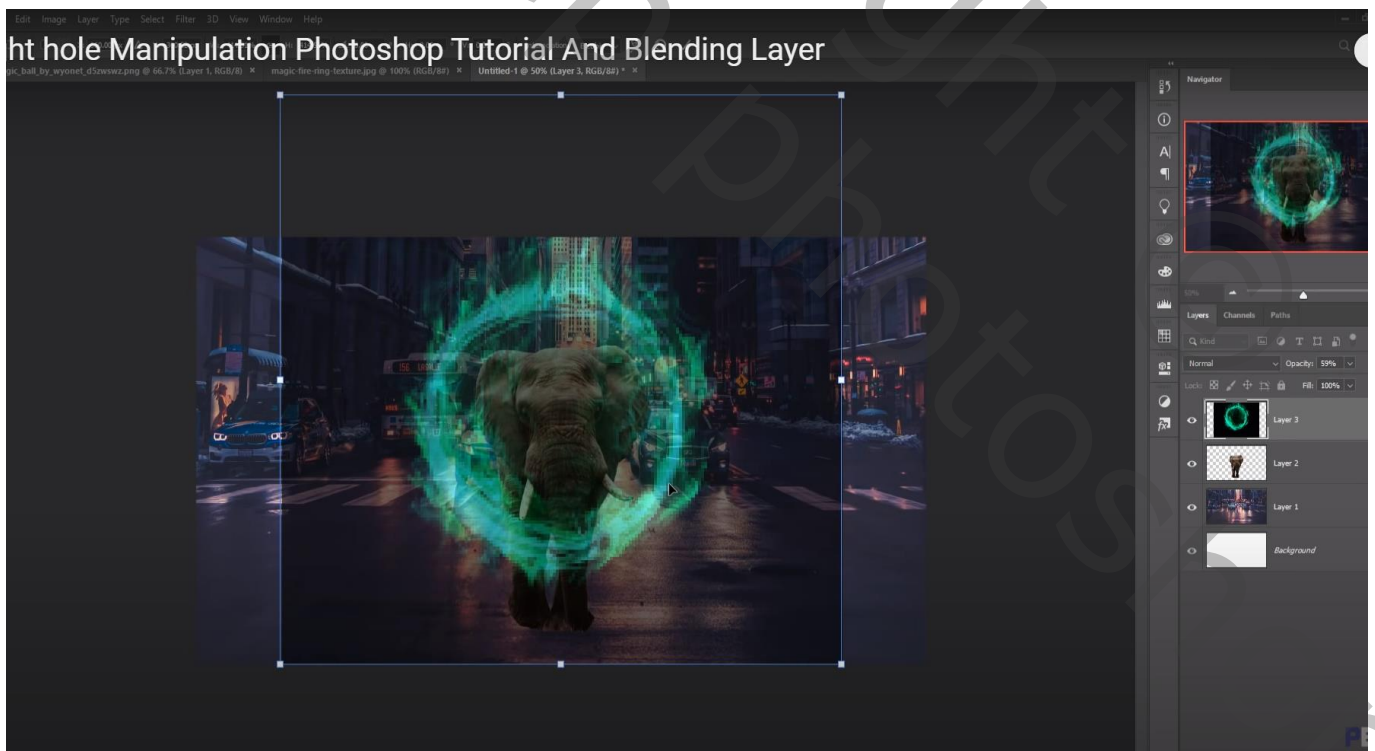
Edit Image Layer Type Select Filter 3D View Window Help

ht hole Manipulation Photoshop Tutorial And Blending Layer

gic_ball_by_wyonet_d5zwswz.png @ 66.7% (Layer 1, RGB/8) × magic-fire-ring-texture.jpg @ 100% (RGB/8#) × Untitled-1 @ 50% (Layer 3, RGB/8#) * ×

Navigator

Layers Channels Paths

Kind

Normal Opacity: 59%

Lock: Fill: 100%

Layer 3

Layer 2

Layer 1

Background